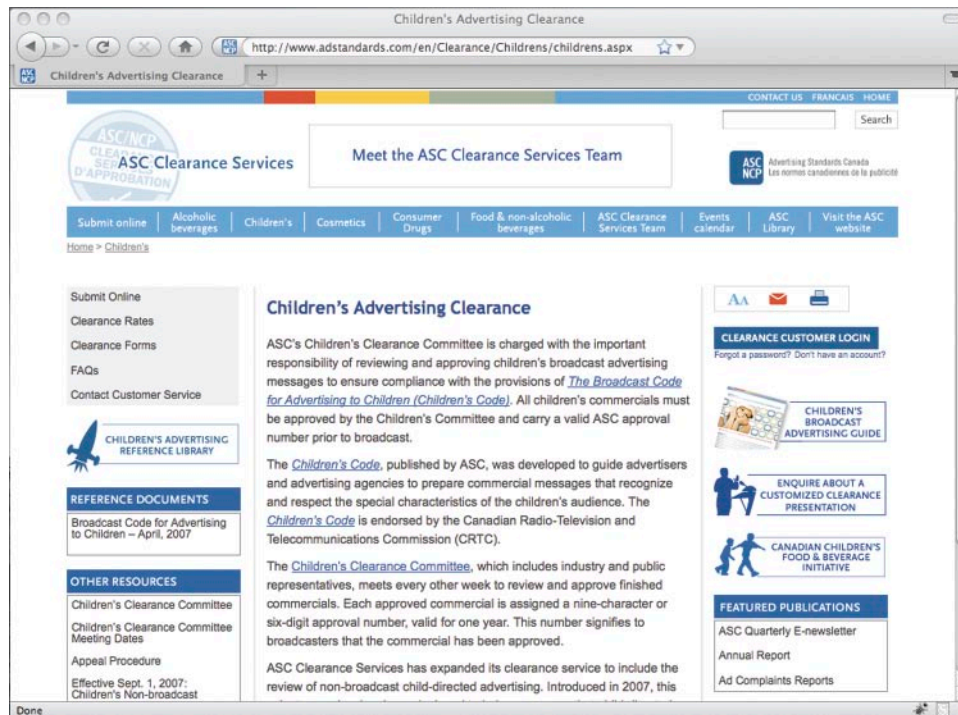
Children's Advertising Clearance

http://www.adstandards.com/en/Clearance/Childrens/childrens.aspx

Children's Advertising Clearance

CONTACT US FRANCAIS HOME

Search

ASC/NCP CLEARANCE SERVICES D'APPROBATION

ASC Clearance Services

Meet the ASC Clearance Services Team

ASC NCP Advertising Standards Canada Les normes canadiennes de la publicité

Submit online | Alcoholic beverages | Children's | Cosmetics | Consumer Drugs | Food & non-alcoholic beverages | ASC Clearance Services Team | Events calendar | ASC Library | Visit the ASC website

Home > Children's

Submit Online

Clearance Rates

Clearance Forms

FAQs

Contact Customer Service

CHILDREN'S ADVERTISING REFERENCE LIBRARY

REFERENCE DOCUMENTS

Broadcast Code for Advertising to Children – April, 2007

OTHER RESOURCES

Children's Clearance Committee

Children's Clearance Committee Meeting Dates

Appeal Procedure

Effective Sept. 1, 2007: Children's Non-broadcast

Children's Advertising Clearance

ASC's Children's Clearance Committee is charged with the important responsibility of reviewing and approving children's broadcast advertising messages to ensure compliance with the provisions of The Broadcast Code for Advertising to Children (Children's Code). All children's commercials must be approved by the Children's Committee and carry a valid ASC approval number prior to broadcast.

The Children's Code, published by ASC, was developed to guide advertisers and advertising agencies to prepare commercial messages that recognize and respect the special characteristics of the children's audience. The Children's Code is endorsed by the Canadian Radio-Television and Telecommunications Commission (CRTC).

The Children's Clearance Committee, which includes industry and public representatives, meets every other week to review and approve finished commercials. Each approved commercial is assigned a nine-character or six-digit approval number, valid for one year. This number signifies to broadcasters that the commercial has been approved.

ASC Clearance Services has expanded its clearance service to include the review of non-broadcast child-directed advertising. Introduced in 2007, this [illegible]

AA

CLEARANCE CUSTOMER LOGIN

Forgot a password? Don't have an account?

CHILDREN'S BROADCAST ADVERTISING GUIDE

ENQUIRE ABOUT A CUSTOMIZED CLEARANCE PRESENTATION

CANADIAN CHILDREN'S FOOD & BEVERAGE INITIATIVE

FEATURED PUBLICATIONS

ASC Quarterly E-newsletter

Annual Report

Ad Complaints Reports

Done